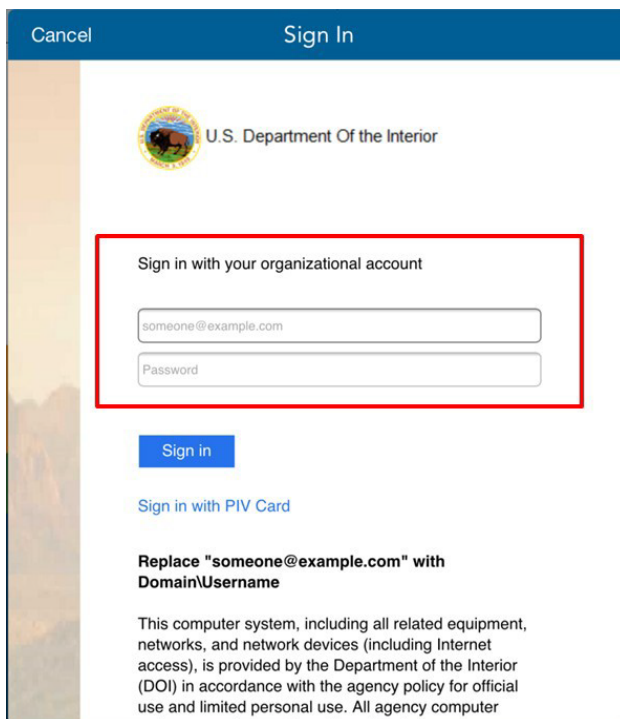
Cancel

Sign In

U.S. Department Of the Interior

Sign in with your organizational account

someone@example.com

Password

Sign in

Sign in with PIV Card

**Replace "someone@example.com" with Domain\Username**

This computer system, including all related equipment, networks, and network devices (including Internet access), is provided by the Department of the Interior (DOI) in accordance with the agency policy for official use and limited personal use. All agency computer